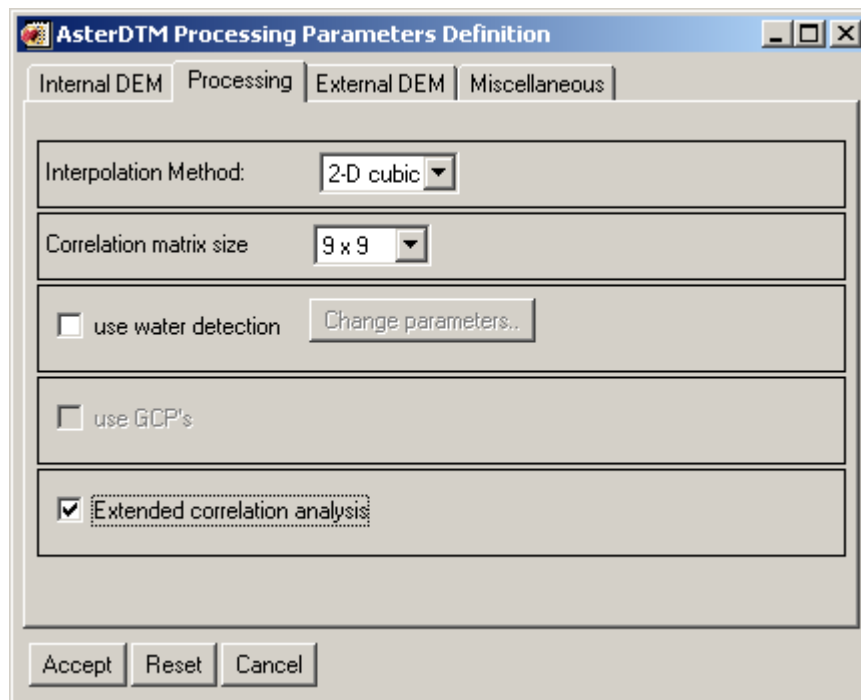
AsterDTM Processing Parameters Definition

Internal DEM | Processing | External DEM | Miscellaneous

Interpolation Method: 2-D cubic

Correlation matrix size 9 x 9

use water detection Change parameters..

use GCP's

Extended correlation analysis

Accept Reset Cancel